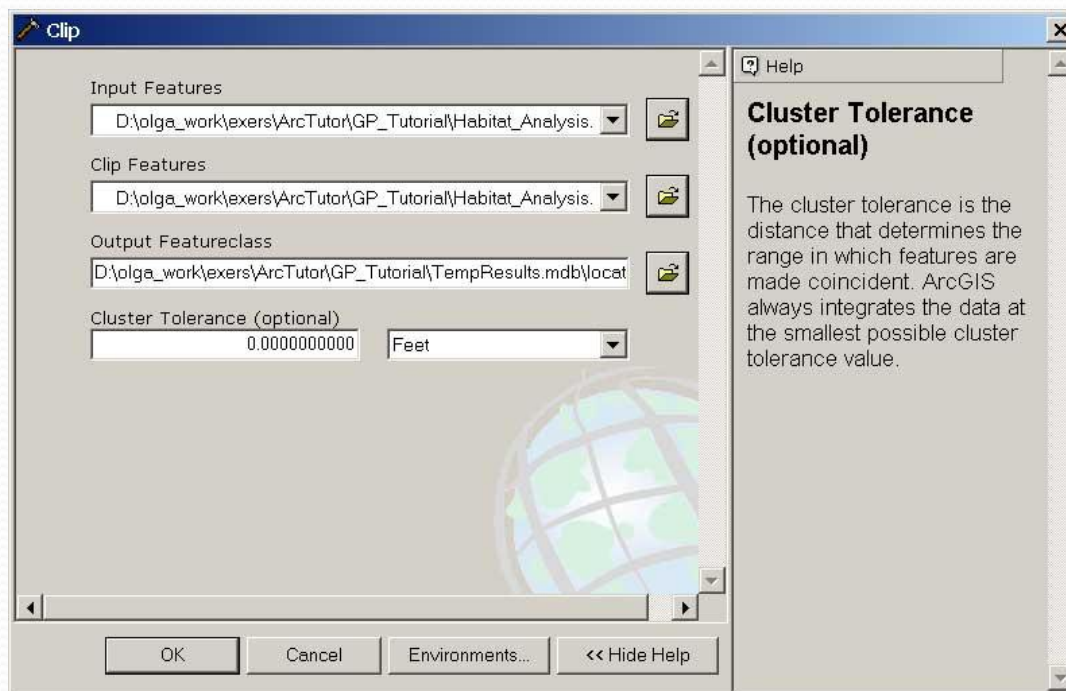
Clip

Input Features
D:\olga_work\exers\ArcTutor\GP_Tutorial\Habitat_Analysis.

Clip Features
D:\olga_work\exers\ArcTutor\GP_Tutorial\Habitat_Analysis.

Output Featureclass
D:\olga_work\exers\ArcTutor\GP_Tutorial\TempResults.mdb\locat

Cluster Tolerance (optional)
0.0000000000
Feet

OK
Cancel
Environments...
<< Hide Help

Help

Cluster Tolerance (optional)

The cluster tolerance is the distance that determines the range in which features are made coincident. ArcGIS always integrates the data at the smallest possible cluster tolerance value.